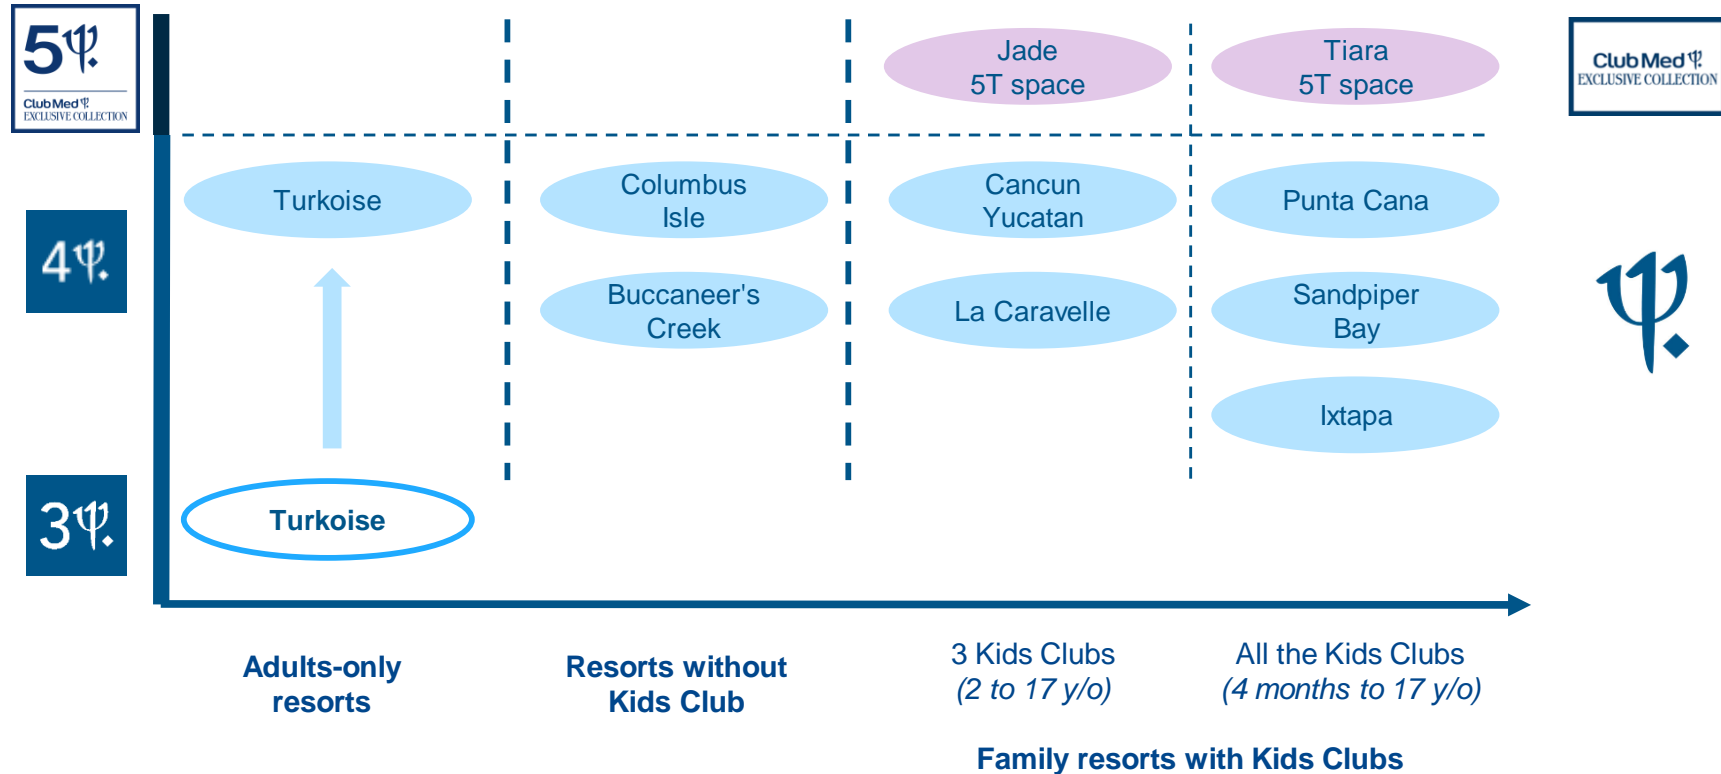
5Ψ.
Club Med Ψ.
EXCLUSIVE COLLECTION

4Ψ.

3Ψ.

Jade
5T space

Tiara
5T space

Club Med Ψ.
EXCLUSIVE COLLECTION

Turkoise

Columbus
Isle

Cancun
Yucatan

Punta Cana

Buccaneer's
Creek

La Caravelle

Sandpiper
Bay

Ixtapa

Turkoise

Adults-only
resorts

Resorts without
Kids Club

3 Kids Clubs
(2 to 17 y/o)

All the Kids Clubs
(4 months to 17 y/o)

Family resorts with Kids Clubs